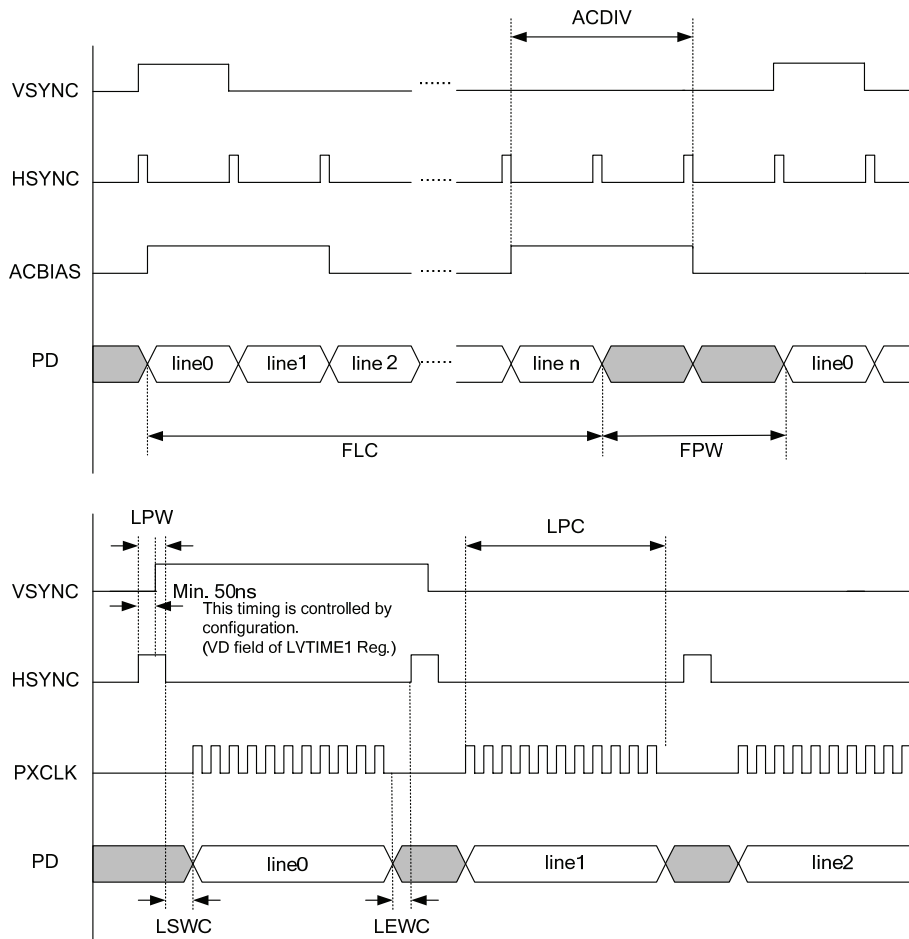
ACDIV

VSYNC
......

HSYNC
......

ACBIAS
......

PD
line0
line1
line 2
......
line n
line0

FLC
FPW

LPW
LPC

VSYNC
Min. 50ns
This timing is controlled by configuration.
(VD field of LVTIME1 Reg.)

HSYNC

PXCLK

PD
line0
line1
line2

LSWC
LEWC